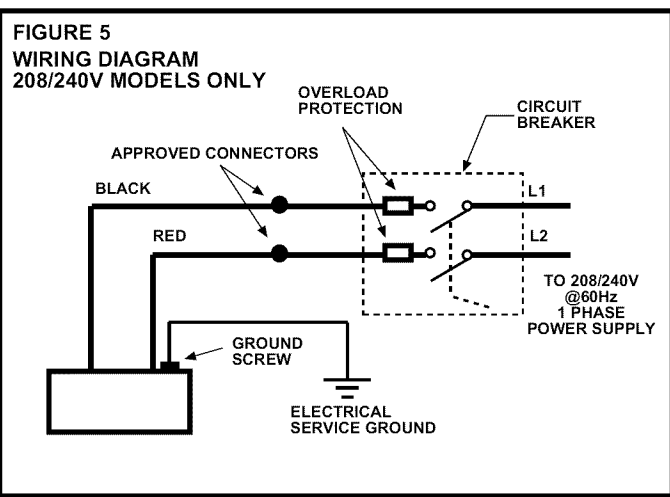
FIGURE 5
WIRING DIAGRAM
208/240V MODELS ONLY

OVERLOAD PROTECTION

CIRCUIT BREAKER

APPROVED CONNECTORS

BLACK

L1

RED

L2

TO 208/240V @60Hz 1 PHASE POWER SUPPLY

GROUND SCREW

ELECTRICAL SERVICE GROUND